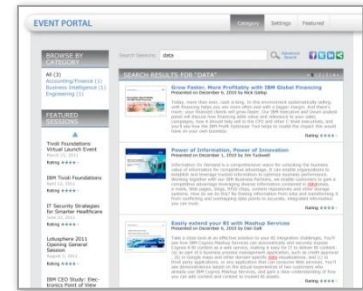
EVENT PORTAL

Category Settings Featured

BROWSE BY CATEGORY

All (3)
Accounting/Finance (1)
Business Intelligence (1)
Engineering (1)

FEATURED SESSIONS

Tivoli Foundations Virtual Launch Event

Rating

IBM Tivoli Foundations

Rating

IT Security Strategies for Smarter Healthcare

Rating

LotusSphere 2011 Opening General Session

Rating

IBM CEO Study: Electronics Point of View

Search Sessions: data

Advanced Search

SEARCH RESULTS FOR "DATA"

Grow Faster, Profitably with IBM Global Financing

Rating

Power of Information, Power of Innovation

Rating

Easily extend your BI with Mashup Services

Rating